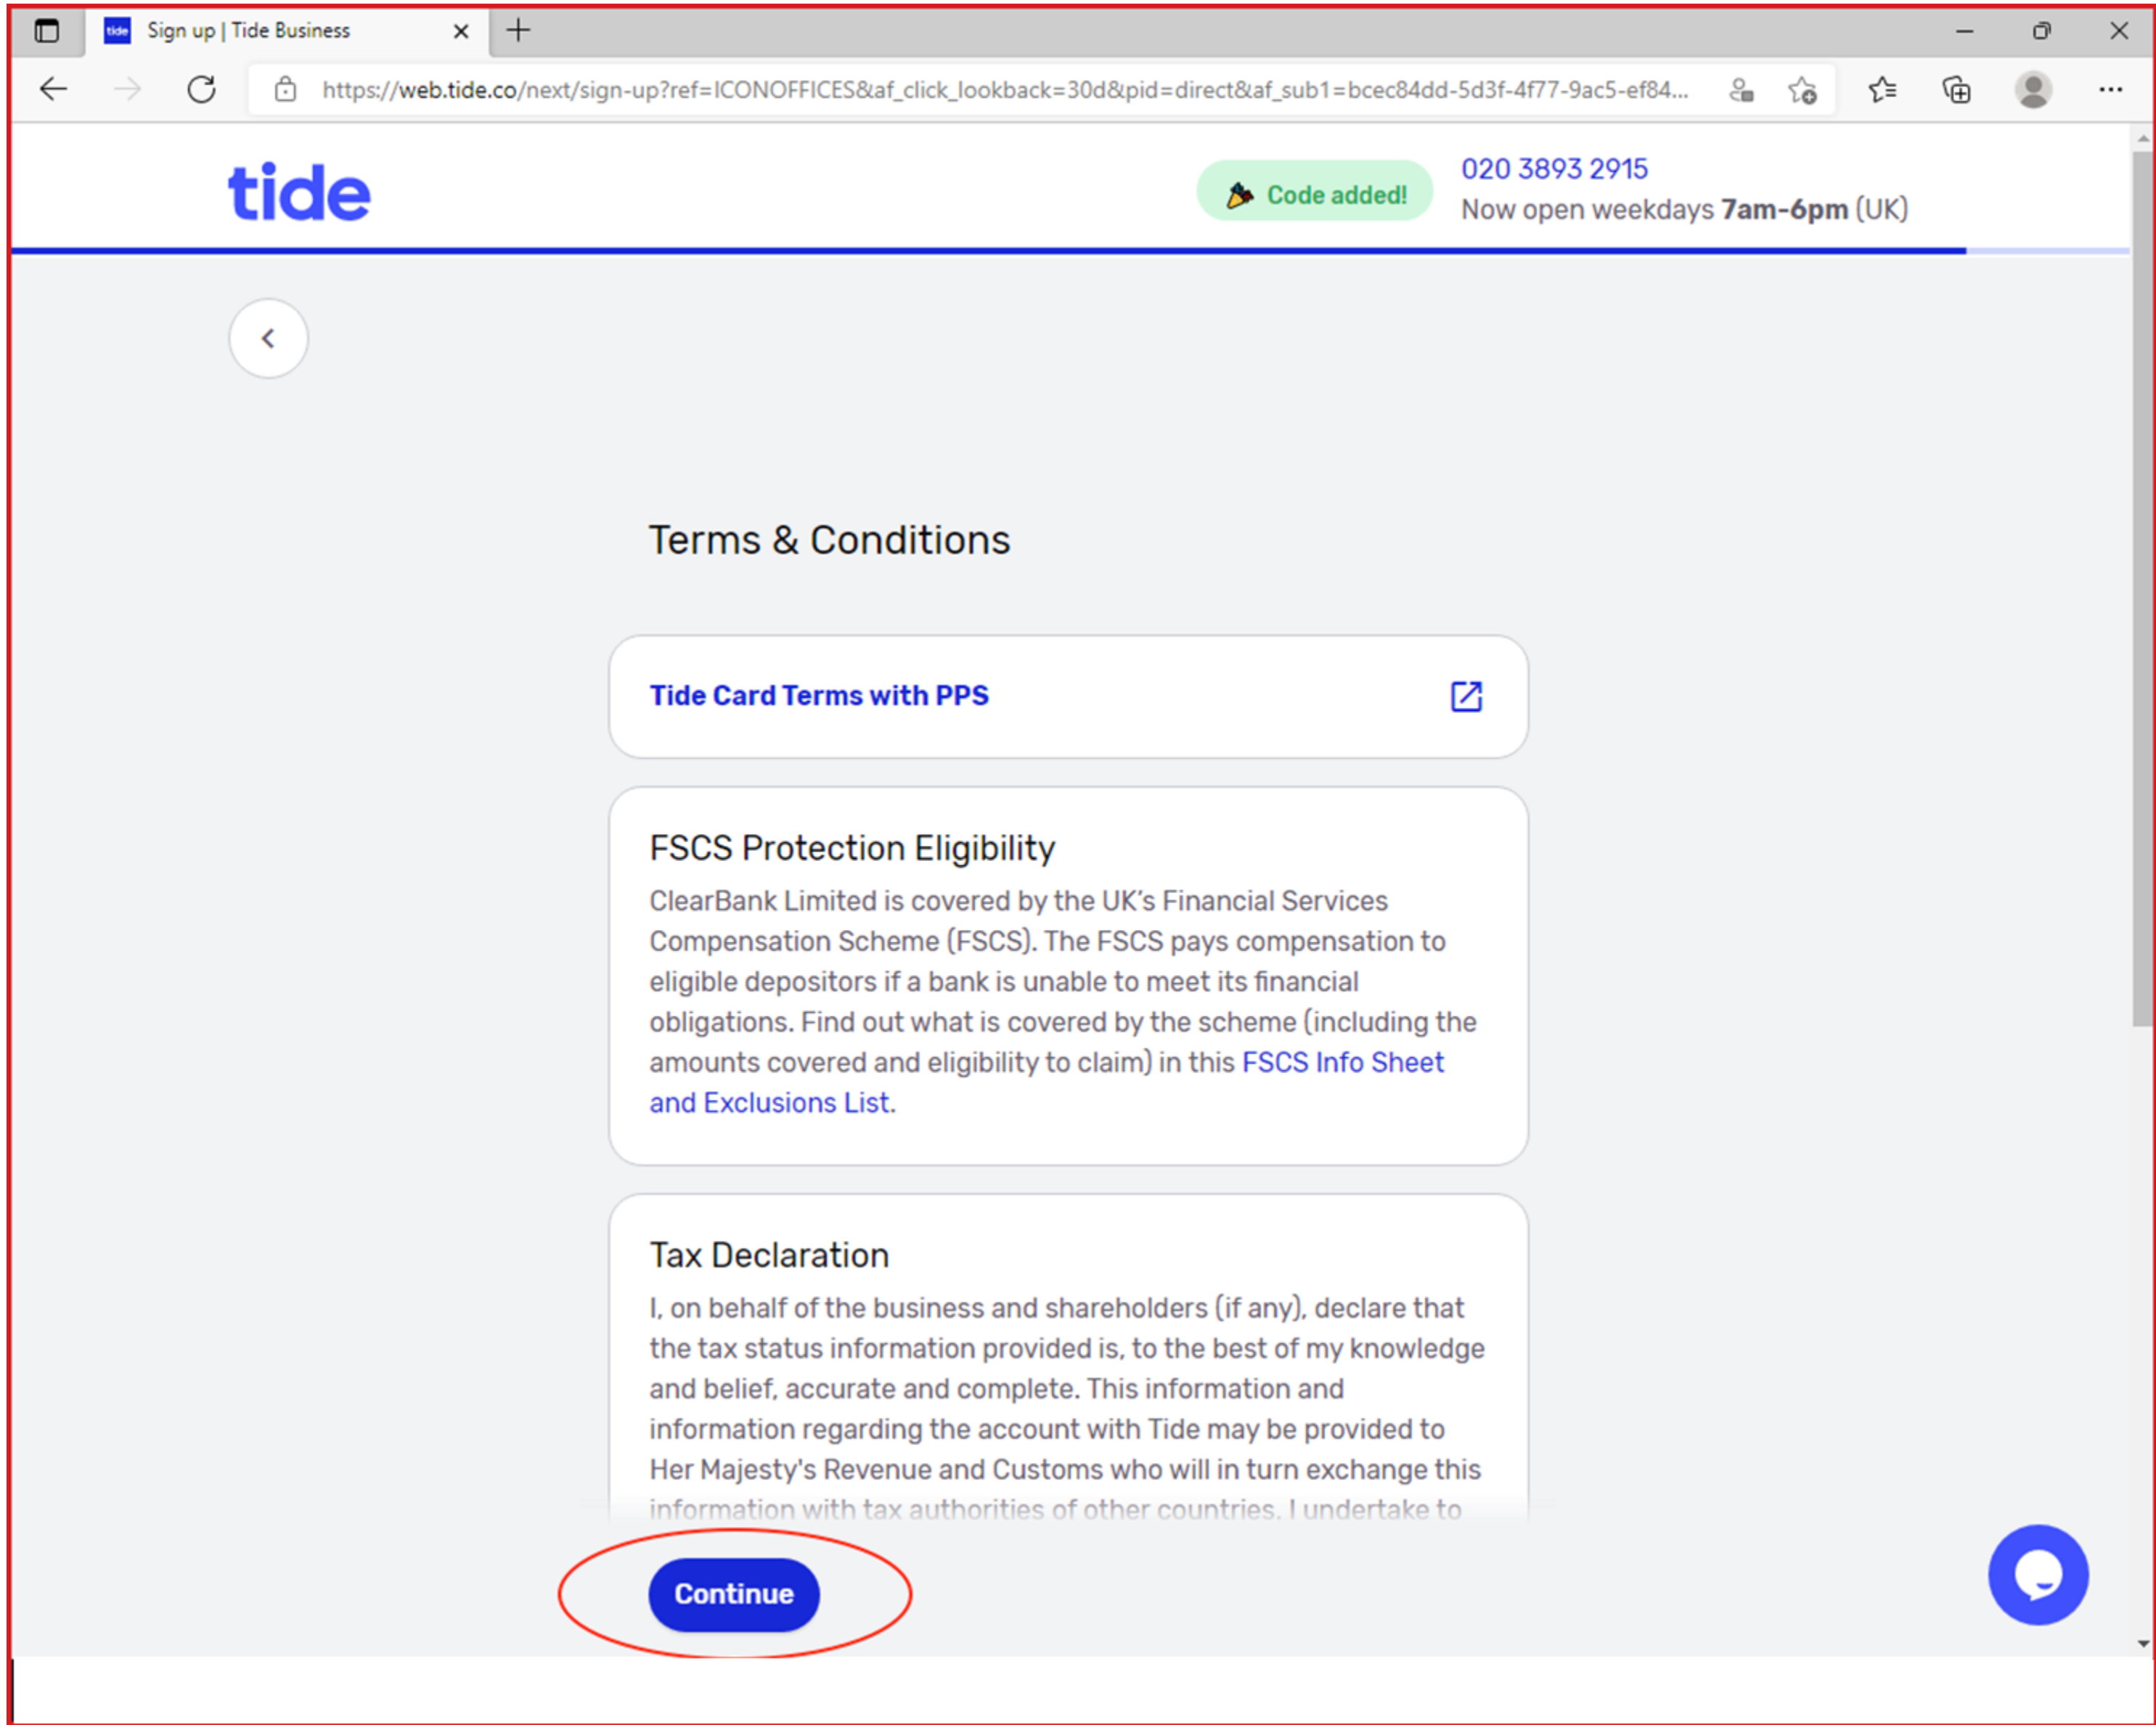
Sign up | Tide Business

https://web.tide.co/next/sign-up?ref=ICONOFFICES&af_click_lookback=30d&pid=direct&af_sub1=bcec84dd-5d3f-4f77-9ac5-ef84...

tide

Code added!

020 3893 2915
Now open weekdays **7am-6pm** (UK)

Terms & Conditions

Tide Card Terms with PPS

FSCS Protection Eligibility

ClearBank Limited is covered by the UK's Financial Services Compensation Scheme (FSCS). The FSCS pays compensation to eligible depositors if a bank is unable to meet its financial obligations. Find out what is covered by the scheme (including the amounts covered and eligibility to claim) in this FSCS Info Sheet and Exclusions List.

Tax Declaration

I, on behalf of the business and shareholders (if any), declare that the tax status information provided is, to the best of my knowledge and belief, accurate and complete. This information and information regarding the account with Tide may be provided to Her Majesty's Revenue and Customs who will in turn exchange this information with tax authorities of other countries. I undertake to

Continue